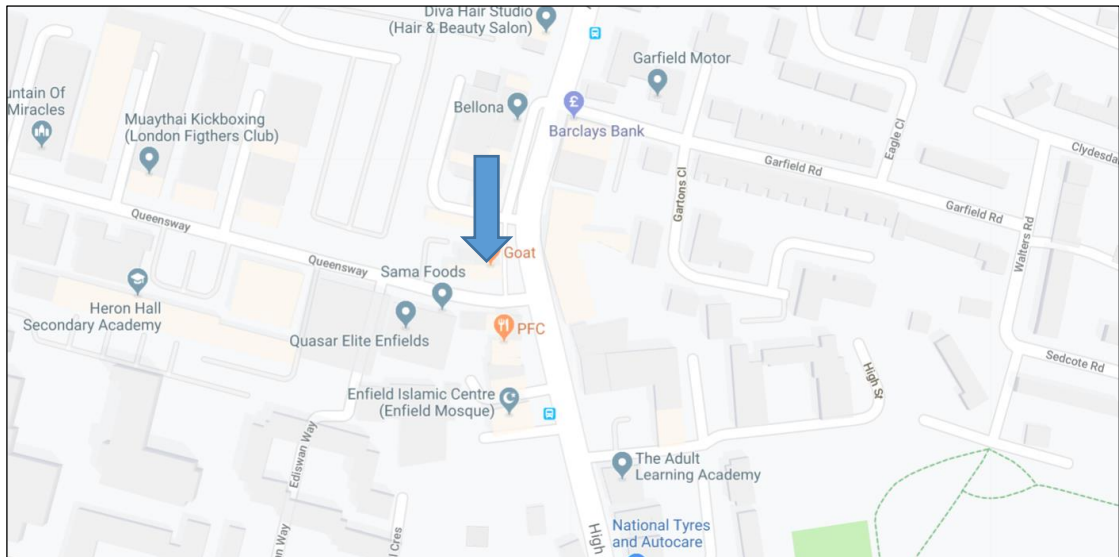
Diva Hair Studio
(Hair & Beauty Salon)

untain Of
Miracles

Muaythai Kickboxing
(London Figthers Club)

Bellona

Garfield Motor

Barclays Bank

Garfield Rd

Eagle Cl

Clydesda

Garfield Rd

Gartons Cl

Walters Rd

Queensway

Queensway

Goat

Sama Foods

Heron Hall
Secondary Academy

Quasar Elite Enfields

PFC

Sedcote Rd

High St

Enfield Islamic Centre
(Enfield Mosque)

Ediswan Way

The Adult
Learning Academy

n Way

l Cres

High

National Tyres
and Autocare